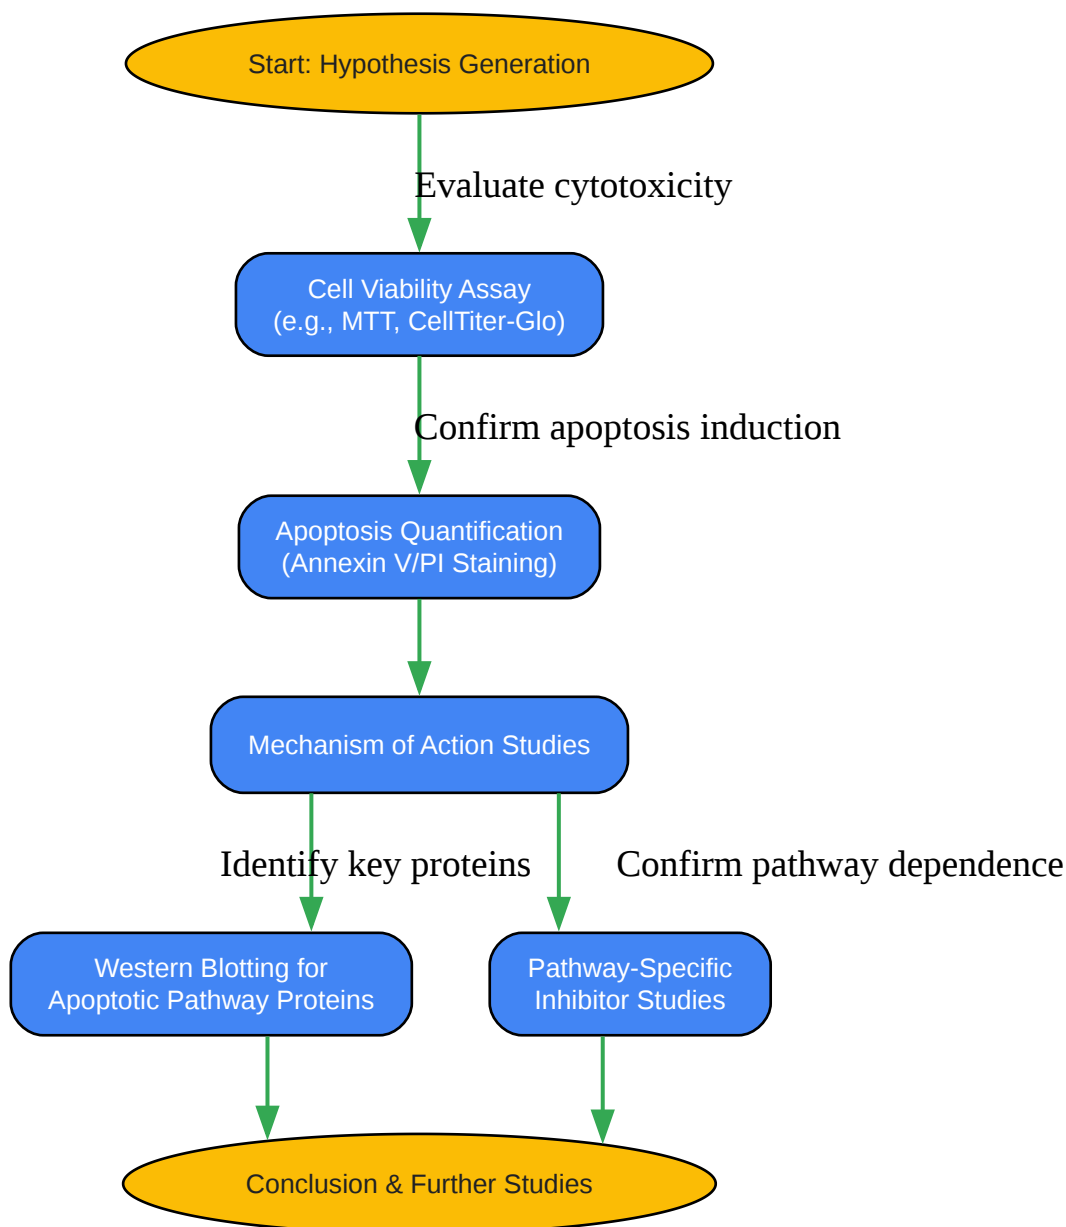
Start: Hypothesis Generation

Evaluate cytotoxicity

Cell Viability Assay
(e.g., MTT, CellTiter-Glo)

Confirm apoptosis induction

Apoptosis Quantification
(Annexin V/PI Staining)

Mechanism of Action Studies

Identify key proteins

Confirm pathway dependence

Western Blotting for
Apoptotic Pathway Proteins

Pathway-Specific
Inhibitor Studies

Conclusion & Further Studies